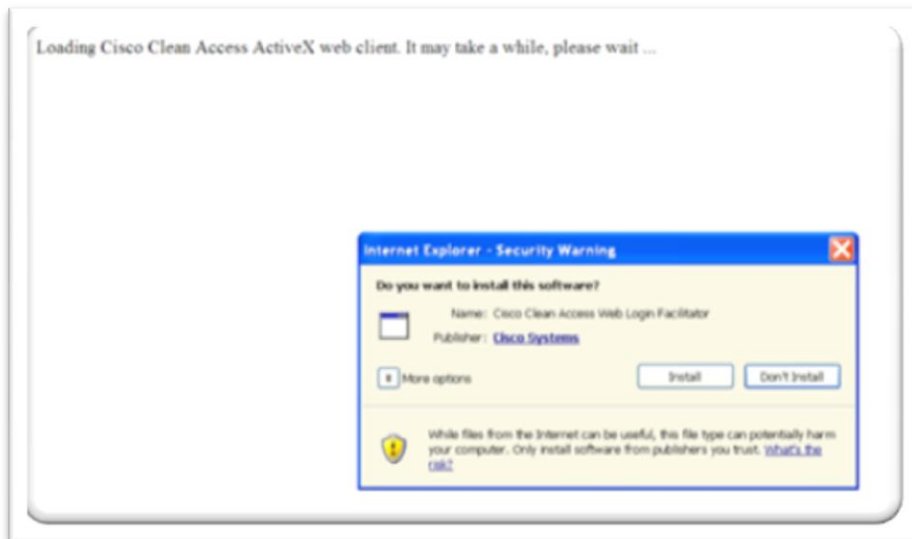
Loading Cisco Clean Access ActiveX web client. It may take a while, please wait ...

Internet Explorer - Security Warning

Do you want to install this software?

Name: Cisco Clean Access Web Login Facilitator

Publisher: Cisco Systems

More options

Install

Don't Install

While files from the Internet can be useful, this file type can potentially harm your computer. Only install software from publishers you trust. What's the risk?